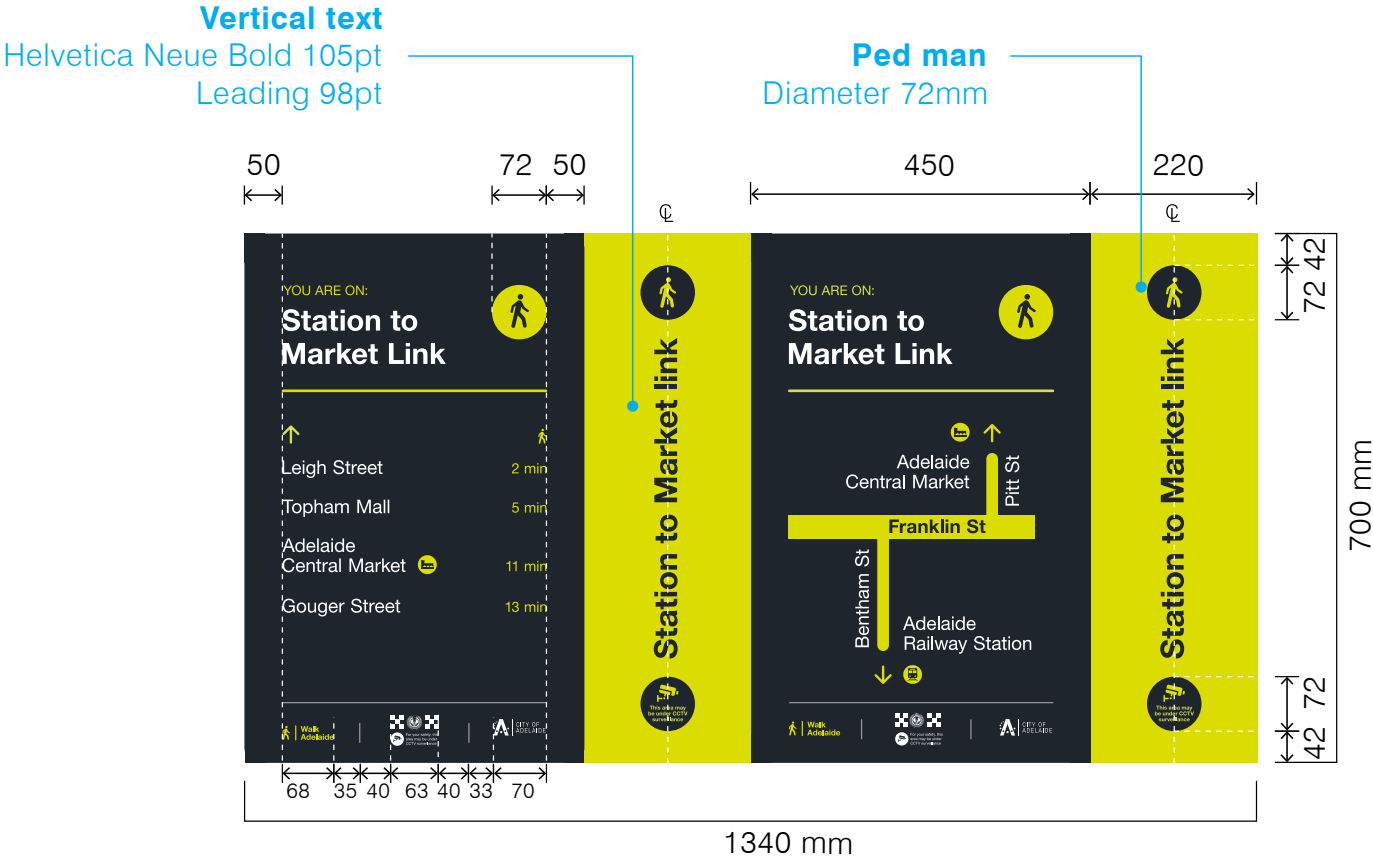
Vertical text
Helvetica Neue Bold 105pt
Leading 98pt

Ped man
Diameter 72mm

50 72 50 450 220

℄ ℄

YOU ARE ON:
Station to Market Link

Leigh Street 2 min
Topham Mall 5 min
Adelaide Central Market 11 min
Gouger Street 13 min

Walk Adelaide
For your safety, this area may be under CCTV surveillance
CITY OF ADELAIDE

Station to Market link

This area may be under CCTV surveillance

YOU ARE ON:
Station to Market Link

Adelaide Central Market
Pitt St
Franklin St
Bentham St
Adelaide Railway Station

Walk Adelaide
For your safety, this area may be under CCTV surveillance
CITY OF ADELAIDE

Station to Market link

This area may be under CCTV surveillance

42 72
700 mm
72 42

68 35 40 63 40 33 70

1340 mm